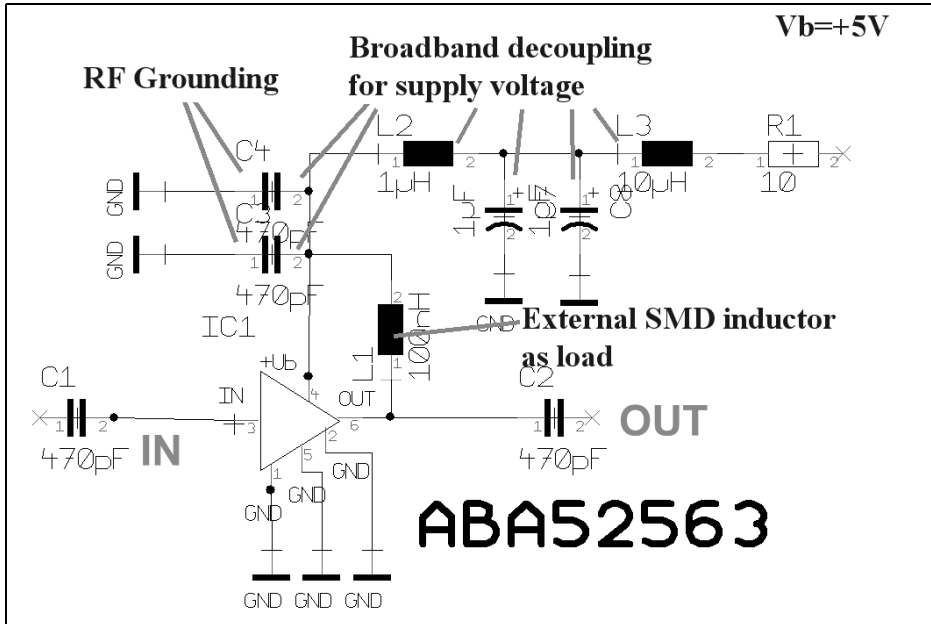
Vb=+5V

Broadband decoupling for supply voltage

RF Grounding

L2
1µH

L3
10µH

R1
10

C4
470pF

C3
470pF

GND

GND

1µF

C7
10µ

C8

GND

IC1

L1
100nH

External SMD inductor as load

+Ub

C1
470pF

IN

IN

OUT

C2
470pF

OUT

GND

GND

GND

GND GND GND

ABA52563